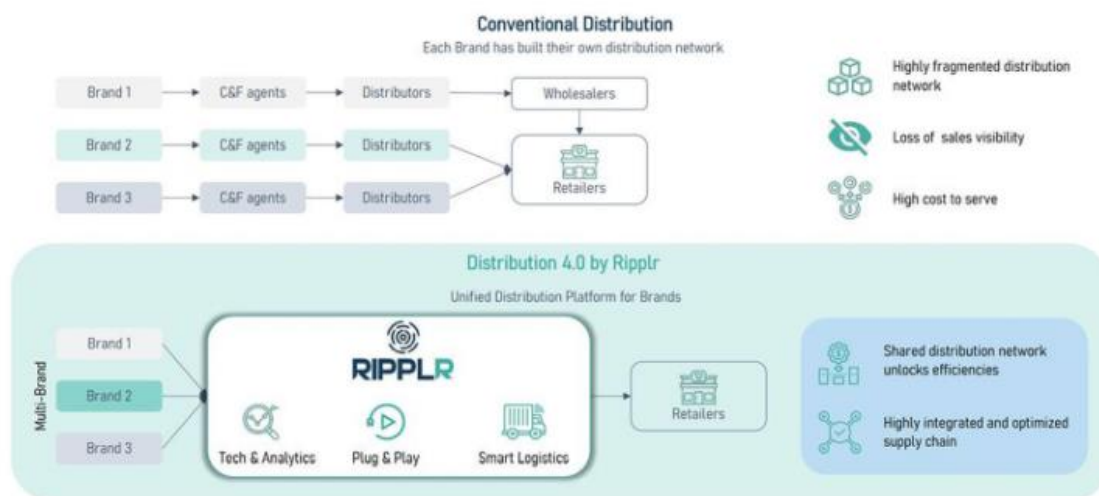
Conventional Distribution

Each Brand has built their own distribution network

Brand 1

C&F agents

Distributors

Wholesalers

Brand 2

C&F agents

Distributors

Retailers

Brand 3

C&F agents

Distributors

Highly fragmented distribution network

Loss of sales visibility

High cost to serve

Distribution 4.0 by Ripplr

Unified Distribution Platform for Brands

Multi-Brand

Brand 1

Brand 2

Brand 3

RIPPLR

Tech & Analytics

Plug & Play

Smart Logistics

Retailers

Shared distribution network unlocks efficiencies

Highly integrated and optimized supply chain